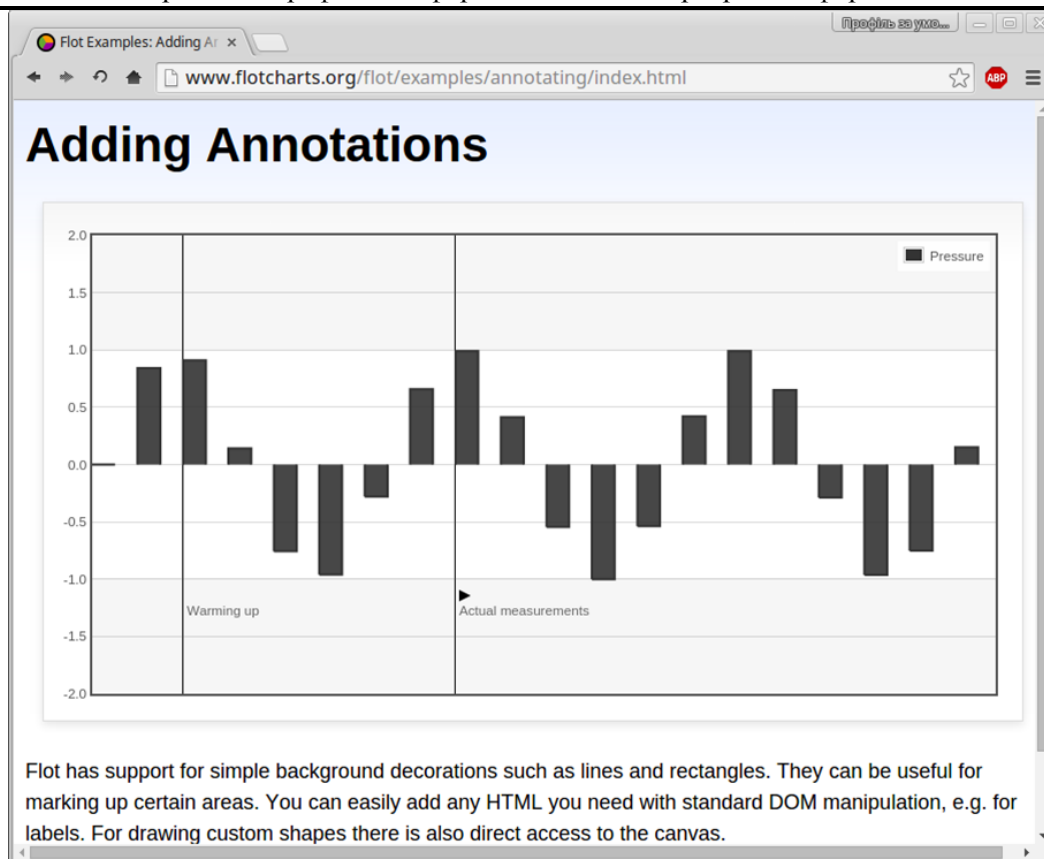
Flot Examples: Adding Ar ×

Профіль за умо...

www.flotcharts.org/flot/examples/annotating/index.html

ABP

Adding Annotations

2.0
1.5
1.0
0.5
0.0
-0.5
-1.0
-1.5
-2.0

Pressure

Warming up

Actual measurements

Flot has support for simple background decorations such as lines and rectangles. They can be useful for marking up certain areas. You can easily add any HTML you need with standard DOM manipulation, e.g. for labels. For drawing custom shapes there is also direct access to the canvas.